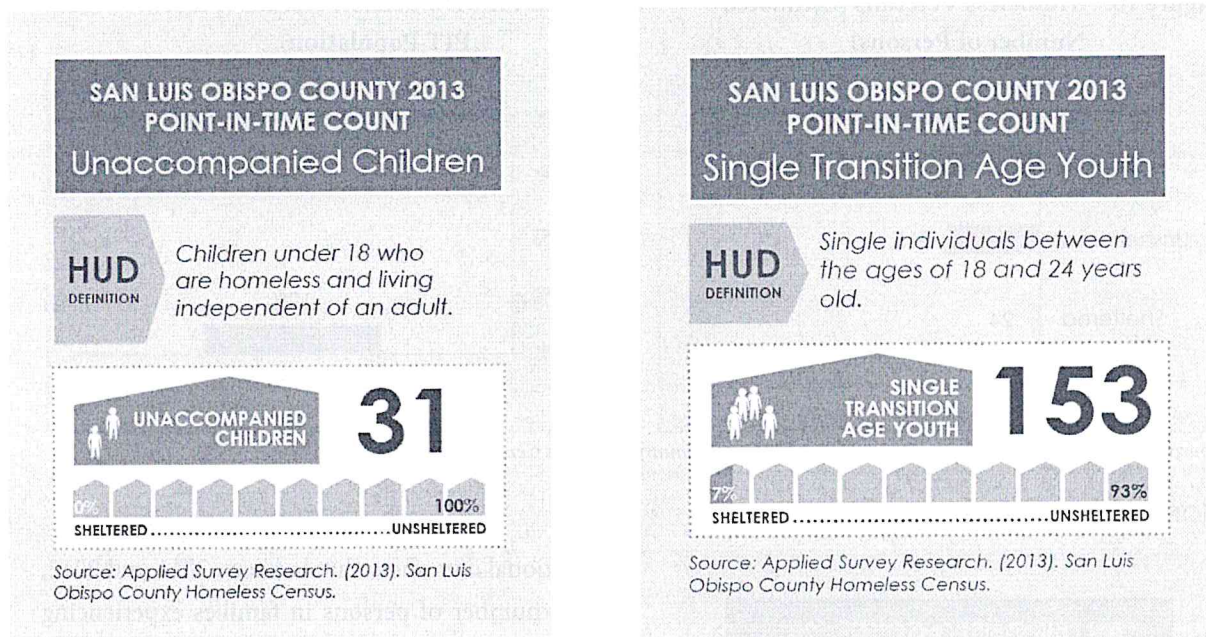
SAN LUIS OBISPO COUNTY 2013
POINT-IN-TIME COUNT
Unaccompanied Children

HUD
DEFINITION

Children under 18 who are homeless and living independent of an adult.

UNACCOMPANIED CHILDREN

31

0%

100%

SHELTERED..................................UNSHELTERED

Source: Applied Survey Research. (2013). San Luis Obispo County Homeless Census.

SAN LUIS OBISPO COUNTY 2013
POINT-IN-TIME COUNT
Single Transition Age Youth

HUD
DEFINITION

Single individuals between the ages of 18 and 24 years old.

SINGLE TRANSITION AGE YOUTH

153

7%

93%

SHELTERED..................................UNSHELTERED

Source: Applied Survey Research. (2013). San Luis Obispo County Homeless Census.